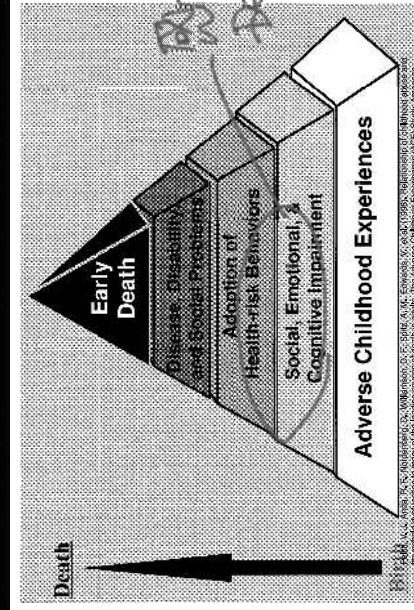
Death

Early Death

Disease, Disability and Social Problems

Adoption of Health-risk Behaviors

Social, Emotional & Cognitive Impairment

Adverse Childhood Experiences

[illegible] Felitti, V. J., Anda, R. F., Nordenberg, D., Williamson, D. F., Spitz, A. M., Edwards, V., et al. (1998). Relationship of childhood abuse and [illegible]